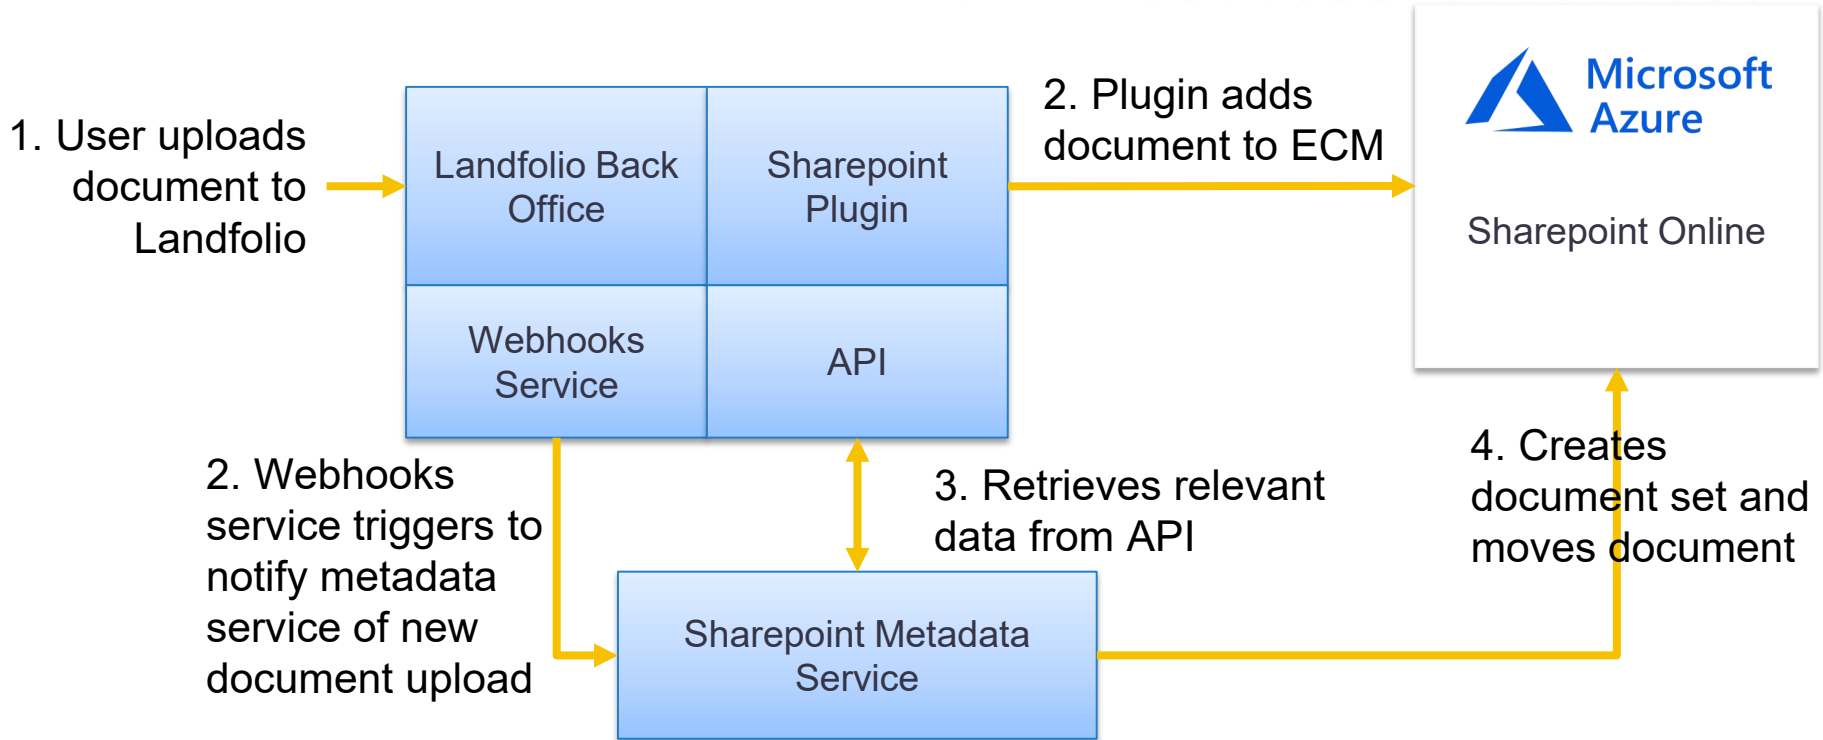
1. User uploads document to Landfolio

Landfolio Back Office

Sharepoint Plugin

Webhooks Service

API

2. Plugin adds document to ECM

Microsoft Azure

Sharepoint Online

2. Webhooks service triggers to notify metadata service of new document upload

3. Retrieves relevant data from API

4. Creates document set and moves document

Sharepoint Metadata Service